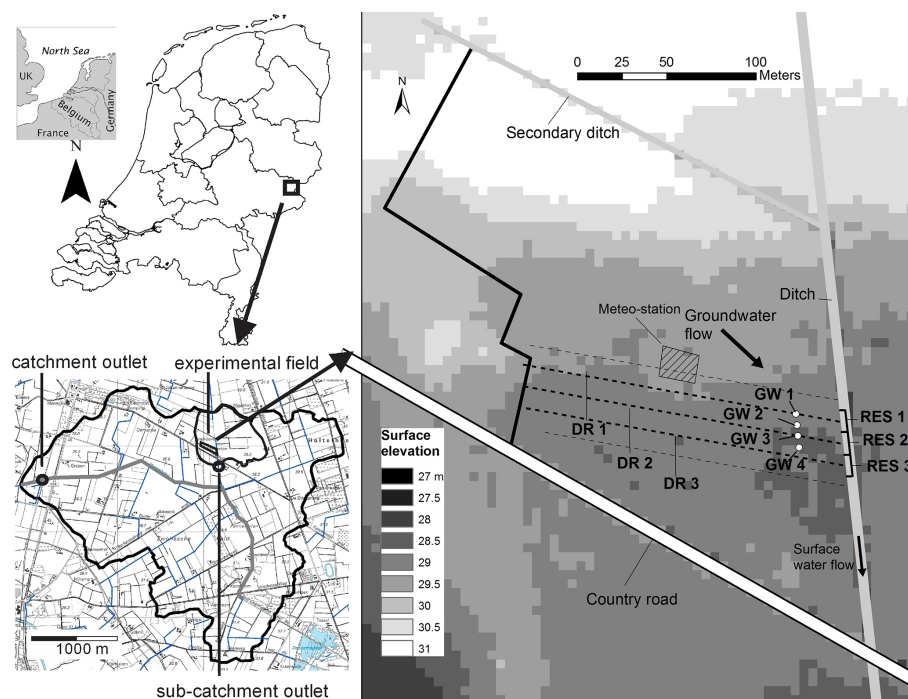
North Sea
UK
Belgium
Germany
France
N

0 25 50 100
Meters
N
Secondary ditch
Ditch
Meteo-station
Groundwater flow
GW 1
GW 2
GW 3
GW 4
RES 1
RES 2
RES 3
DR 1
DR 2
DR 3
Surface elevation
27 m
27.5
28
28.5
29
29.5
30
30.5
31
Surface water flow
Country road

catchment outlet
experimental field
1000 m
sub-catchment outlet